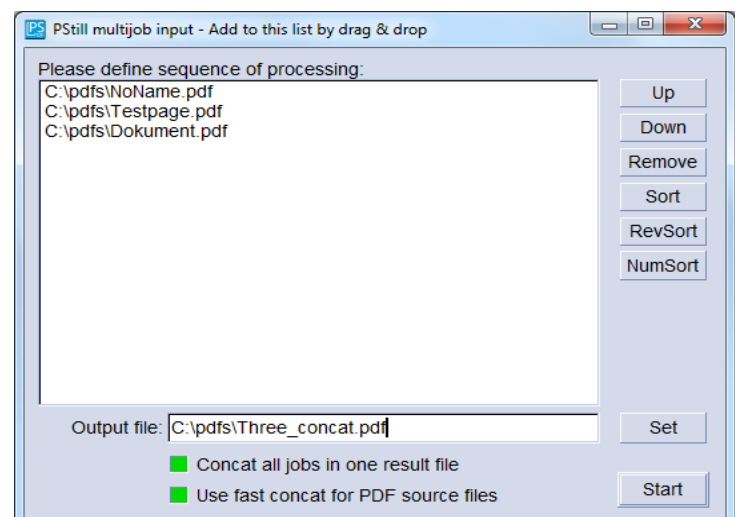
PS PStill multijob input - Add to this list by drag & drop

Please define sequence of processing:

C:\pdfs\NoName.pdf
C:\pdfs\Testpage.pdf
C:\pdfs\Dokument.pdf

Up
Down
Remove
Sort
RevSort
NumSort

Output file: C:\pdfs\Three_concat.pdf

Set

Concat all jobs in one result file

Use fast concat for PDF source files

Start